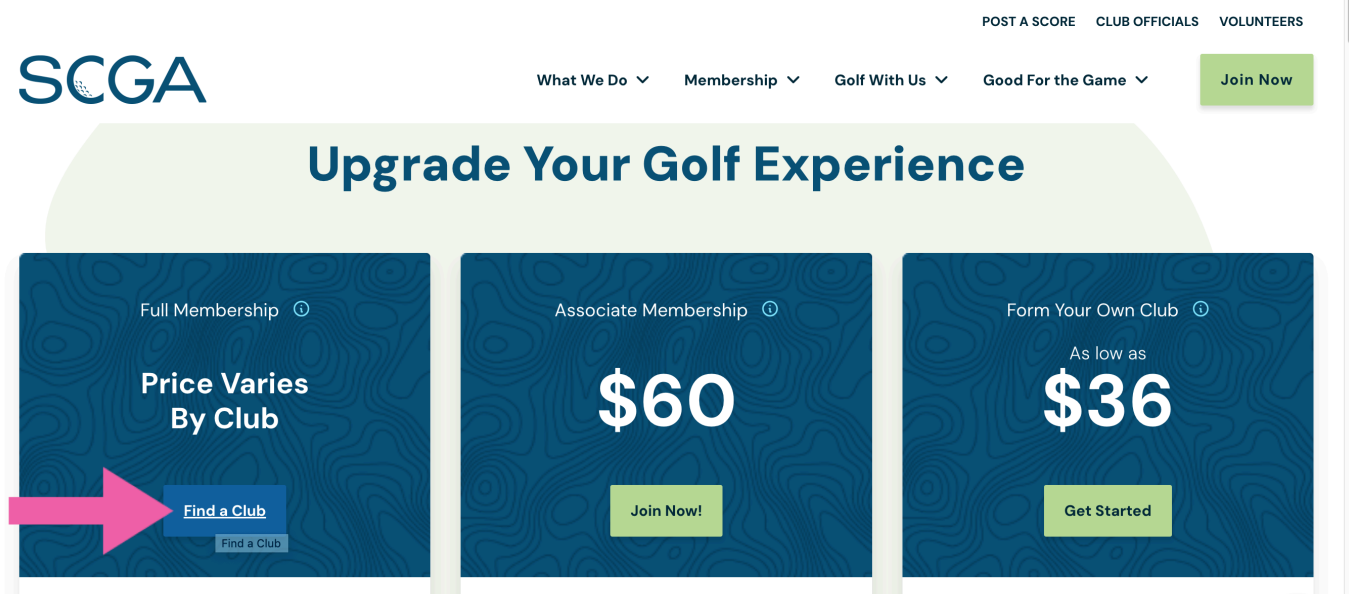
POST A SCORE CLUB OFFICIALS VOLUNTEERS

SCGA

What We Do Membership Golf With Us Good For the Game Join Now

Upgrade Your Golf Experience

Full Membership ⓘ

Price Varies By Club

Find a Club

Find a Club

Associate Membership ⓘ

$60

Join Now!

Form Your Own Club ⓘ

As low as

$36

Get Started